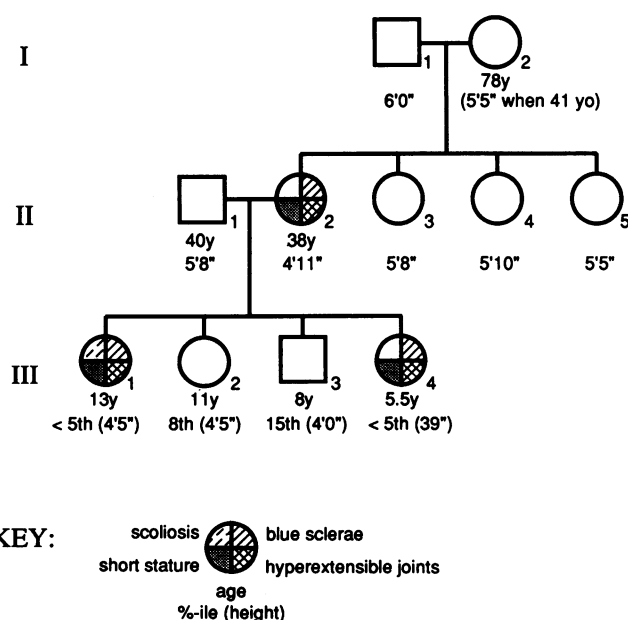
I

1
6'0"

2
78y
(5'5" when 41 yo)

II

1
40y
5'8"

2
38y
4'11"

3
5'8"

4
5'10"

5
5'5"

III

1
13y
< 5th (4'5")

2
11y
8th (4'5")

3
8y
15th (4'0")

4
5.5y
< 5th (39")

KEY:
scoliosis
blue sclerae
short stature
hyperextensible joints
age
%-ile (height)